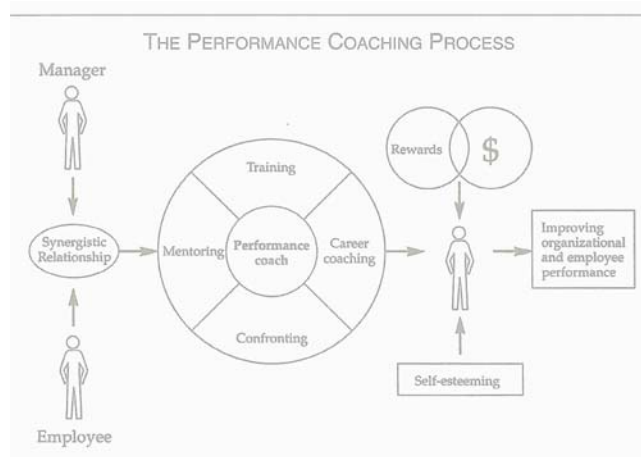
THE PERFORMANCE COACHING PROCESS

Manager

Synergistic Relationship

Employee

Training

Mentoring

Performance coach

Career coaching

Confronting

Rewards

$

Self-esteeming

Improving organizational and employee performance